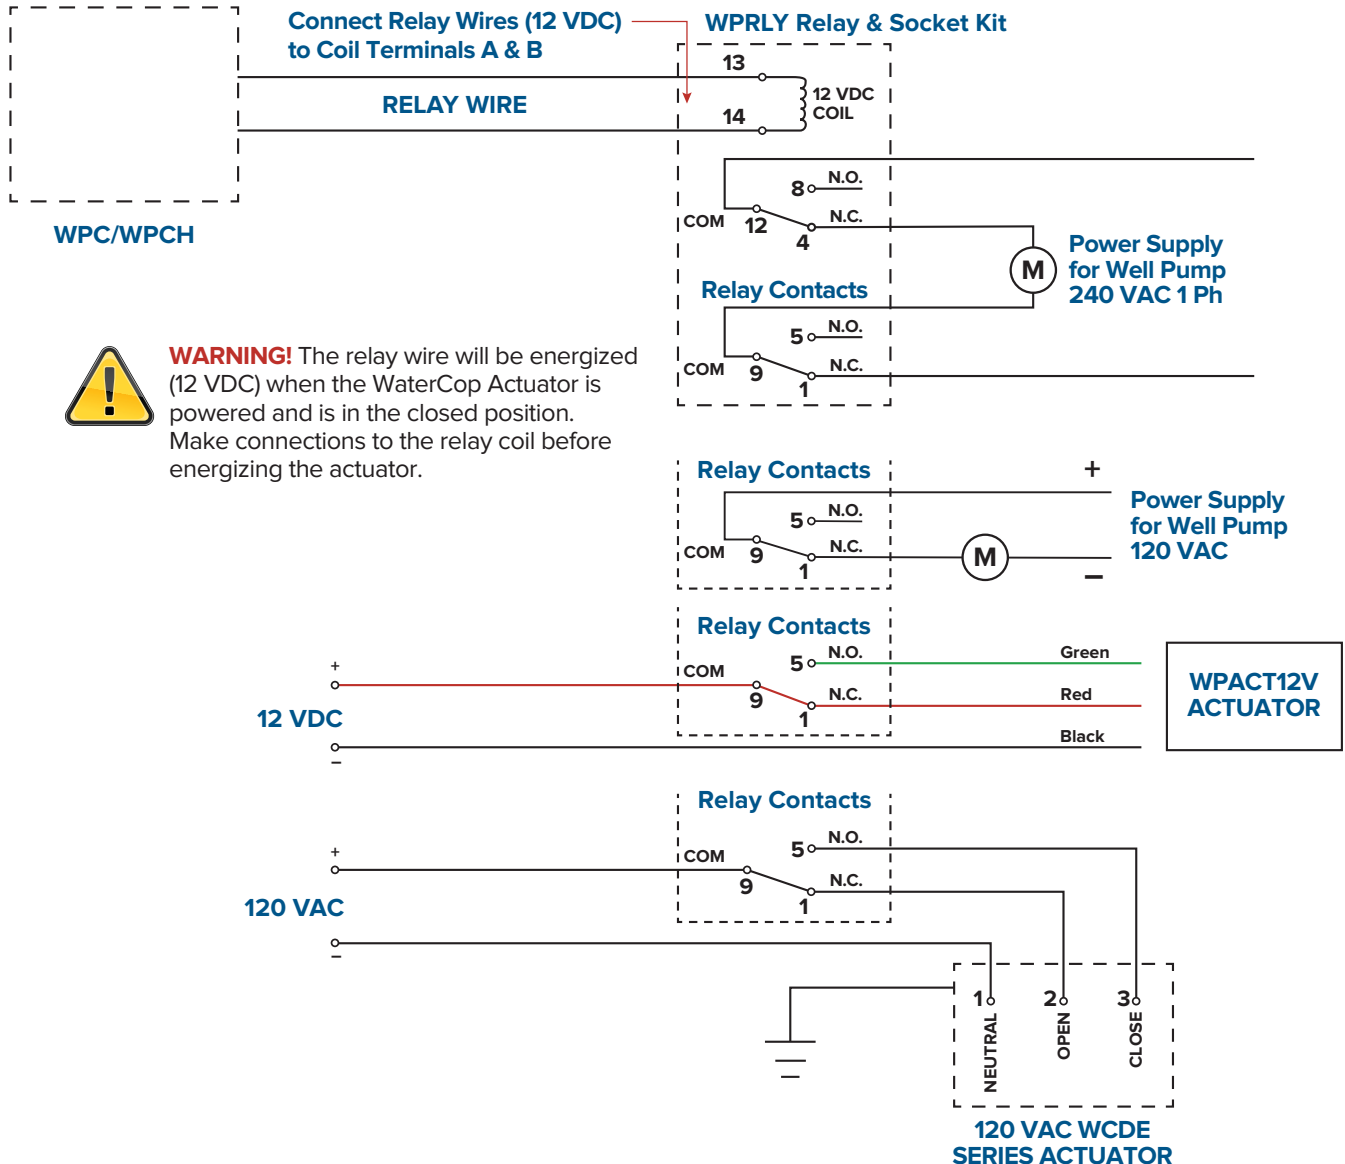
Connect Relay Wires (12 VDC) to Coil Terminals A & B

WPRLY Relay & Socket Kit

13

RELAY WIRE

12 VDC COIL

14

WPC/WPCH

8 N.O.

COM 12

N.C.

4

M

Power Supply for Well Pump 240 VAC 1 Ph

Relay Contacts

5 N.O.

COM 9

N.C.

1

WARNING! The relay wire will be energized (12 VDC) when the WaterCop Actuator is powered and is in the closed position. Make connections to the relay coil before energizing the actuator.

Relay Contacts

+

5 N.O.

COM 9

N.C.

1

M

Power Supply for Well Pump 120 VAC

–

Relay Contacts

5 N.O.

Green

COM

+

9

N.C.

Red

WPACT12V ACTUATOR

12 VDC

1

Black

–

Relay Contacts

5 N.O.

COM

+

9

N.C.

120 VAC

1

–

1 NEUTRAL

2 OPEN

3 CLOSE

120 VAC WCDE SERIES ACTUATOR